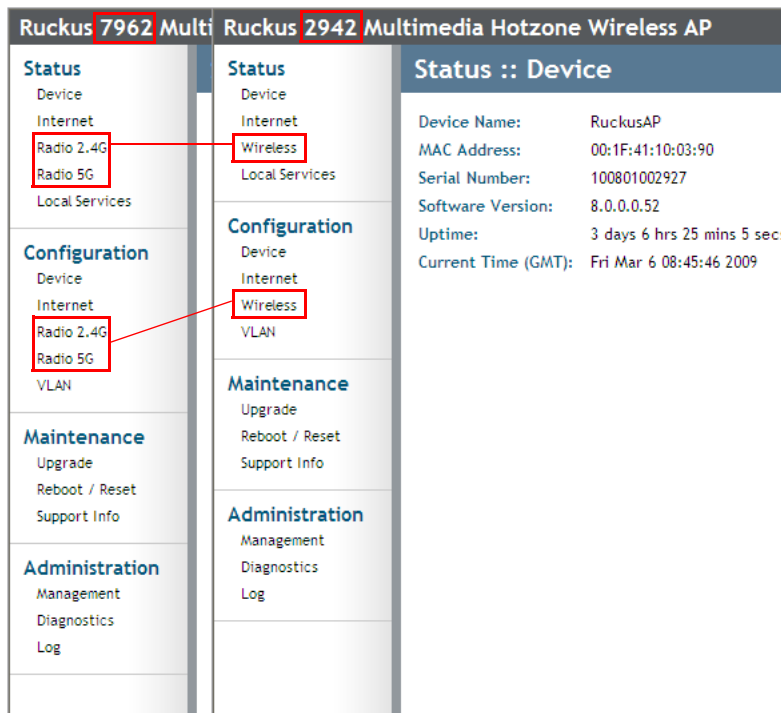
Ruckus 7962 Multi

Status
Device
Internet
Radio 2.4G
Radio 5G
Local Services

Configuration
Device
Internet
Radio 2.4G
Radio 5G
VLAN

Maintenance
Upgrade
Reboot / Reset
Support Info

Administration
Management
Diagnostics
Log

Ruckus 2942 Multimedia Hotzone Wireless AP

Status
Device
Internet
Wireless
Local Services

Configuration
Device
Internet
Wireless
VLAN

Maintenance
Upgrade
Reboot / Reset
Support Info

Administration
Management
Diagnostics
Log

Status :: Device

| | |
|---|---|
| Device Name: | RuckusAP |
| MAC Address: | 00:1F:41:10:03:90 |
| Serial Number: | 100801002927 |
| Software Version: | 8.0.0.0.52 |
| Uptime: | 3 days 6 hrs 25 mins 5 sec |
| Current Time (GMT): | Fri Mar 6 08:45:46 2009 |